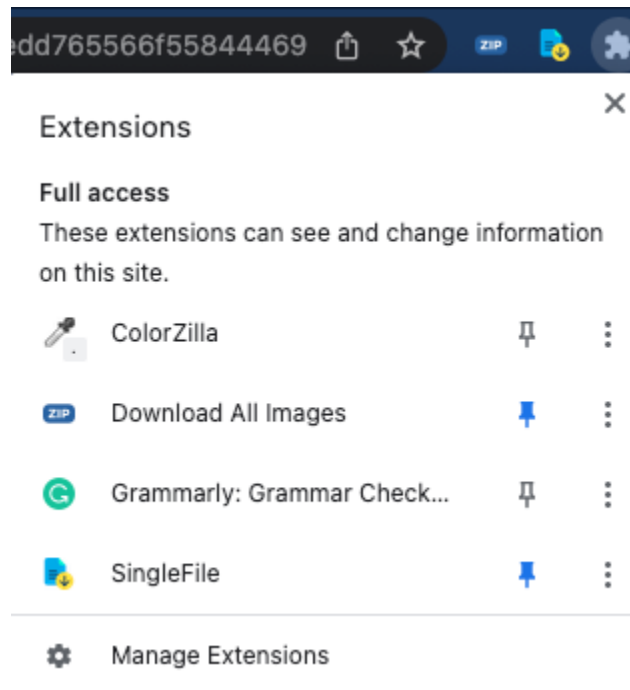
edd765566f55844469

ZIP

Extensions

Full access

These extensions can see and change information on this site.

ColorZilla

ZIP Download All Images

Grammarly: Grammar Check...

SingleFile

Manage Extensions